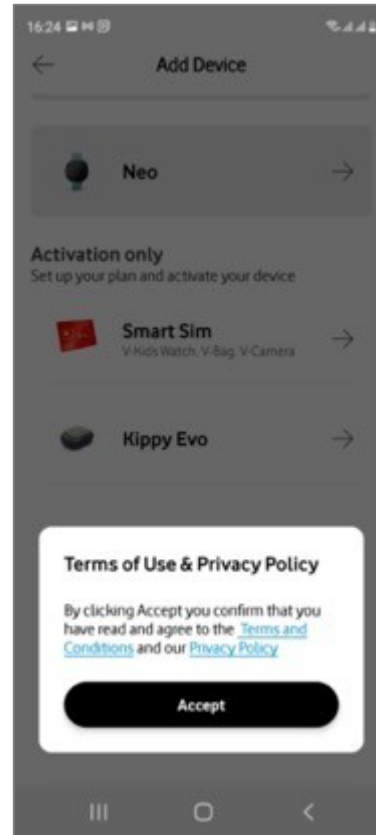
16:24

Add Device

Neo

Activation only
Set up your plan and activate your device

Smart Sim
V-Kids Watch, V-Bag, V-Camera

Kippy Evo

Terms of Use & Privacy Policy

By clicking Accept you confirm that you have read and agree to the Terms and Conditions and our Privacy Policy

Accept